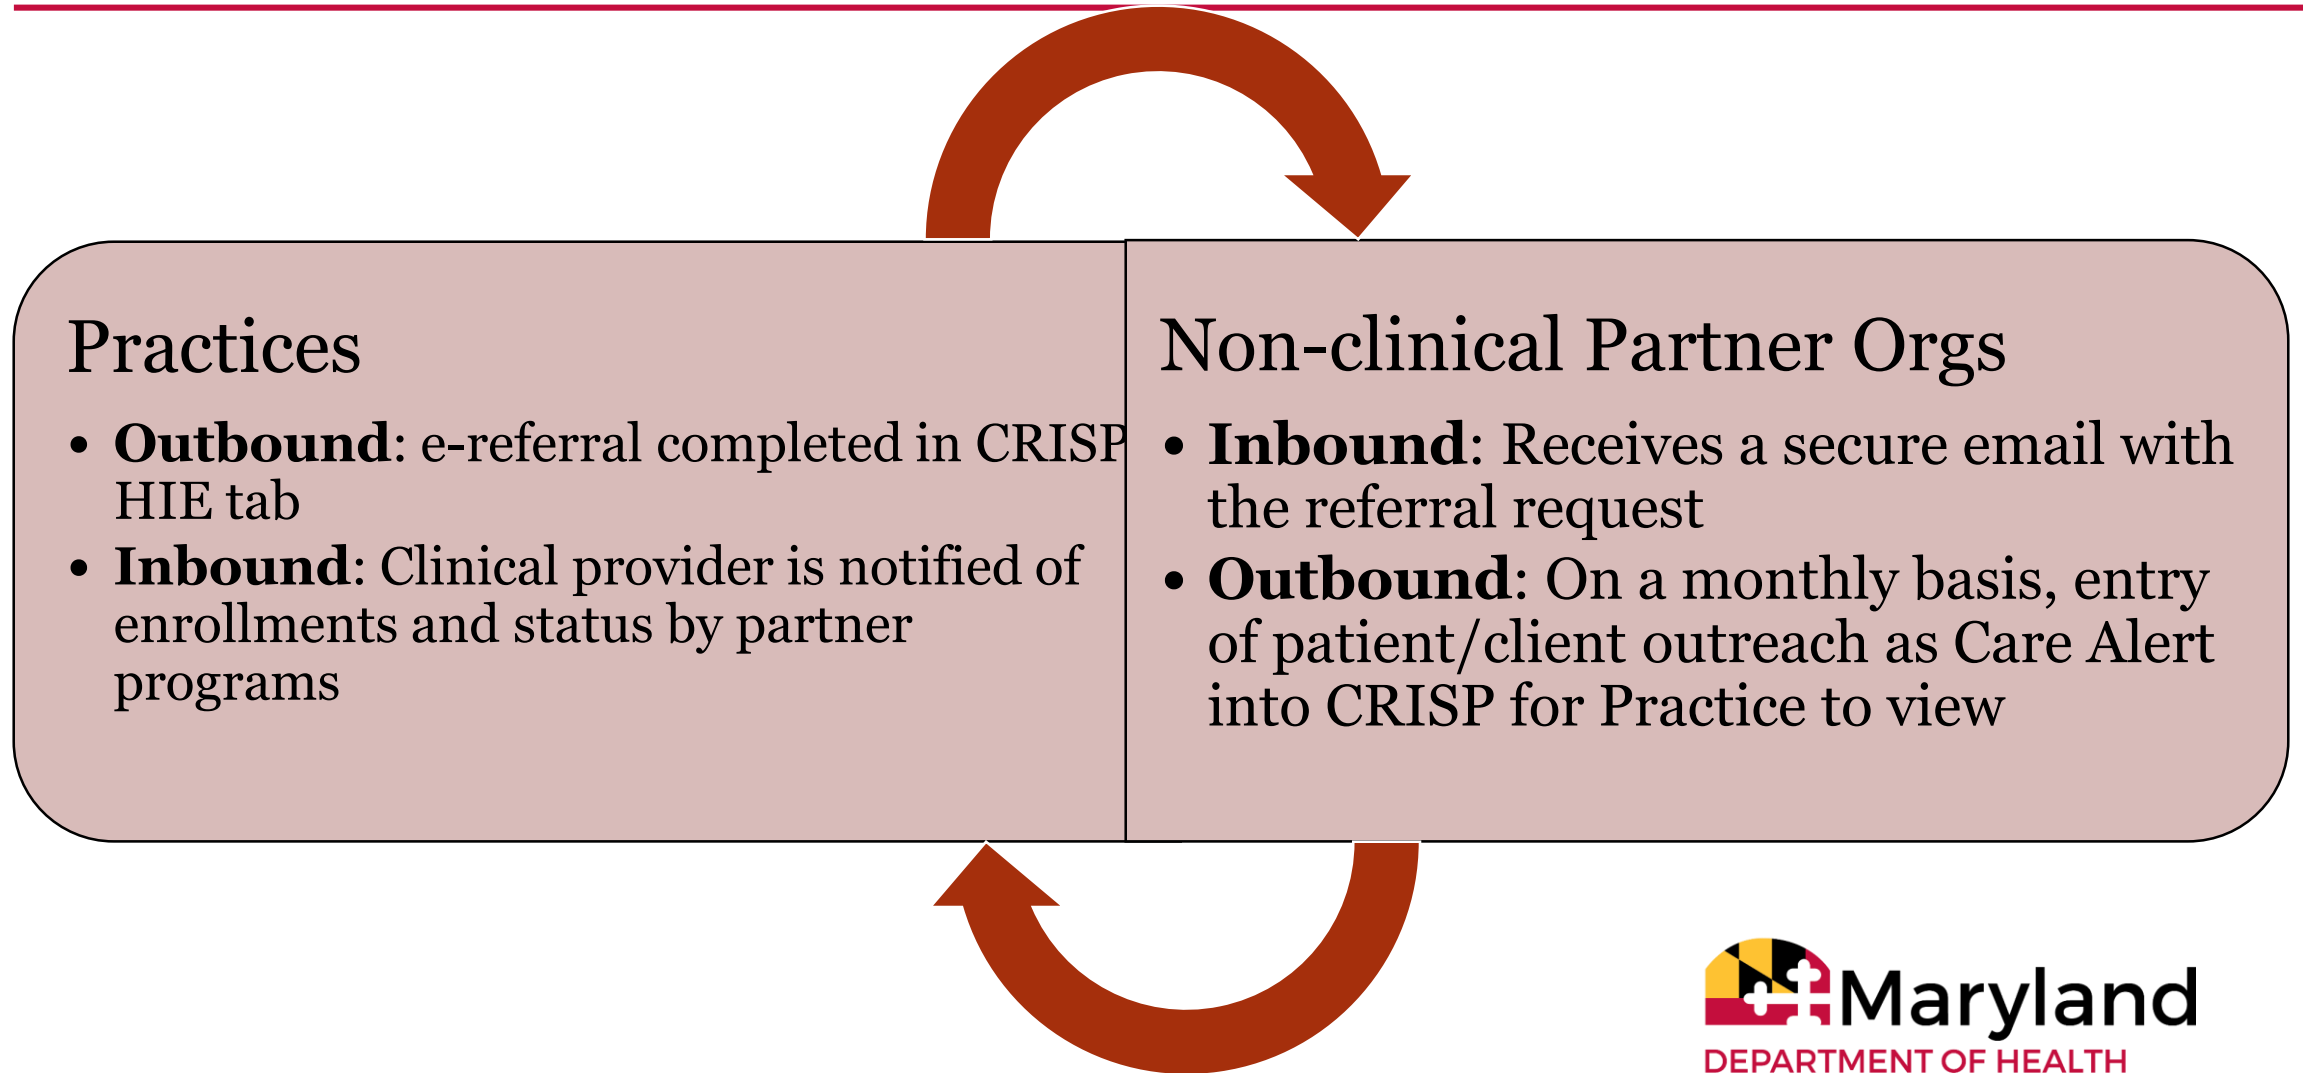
Practices

- **Outbound**: e-referral completed in CRISP HIE tab
- **Inbound**: Clinical provider is notified of enrollments and status by partner programs

Non-clinical Partner Orgs

- **Inbound**: Receives a secure email with the referral request
- **Outbound**: On a monthly basis, entry of patient/client outreach as Care Alert into CRISP for Practice to view

Maryland
DEPARTMENT OF HEALTH